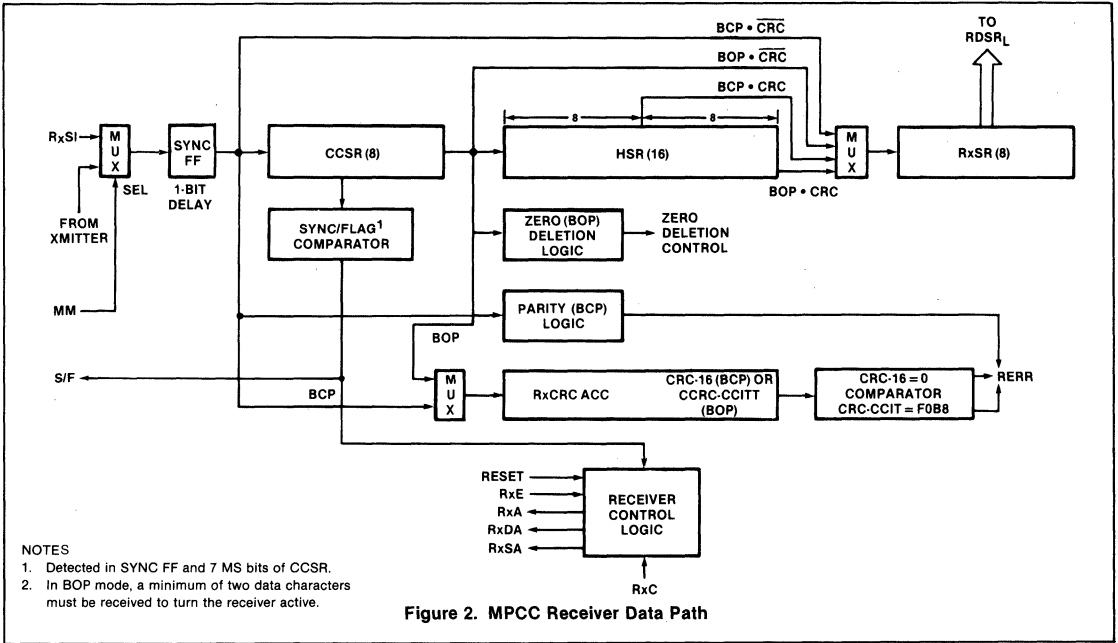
BCP • $\overline{CRC}$

TO $RDSR_L$

BOP • $\overline{CRC}$

BCP • CRC

8

8

RxSI

M U X

SEL

SYNC FF

1-BIT DELAY

FROM XMITTER

CCSR (8)

HSR (16)

M U X

RxSR (8)

BOP • CRC

SYNC/FLAG$^1$ COMPARATOR

ZERO (BOP) DELETION LOGIC

ZERO DELETION CONTROL

MM

PARITY (BCP) LOGIC

BOP

S/F

BCP

M U X

RxCRC ACC

CRC-16 (BCP) OR CCRC-CCITT (BOP)

CRC-16 = 0 COMPARATOR CRC-CCIT = F0B8

RERR

RESET

RxE

RxA

RxDA

RxSA

RECEIVER CONTROL LOGIC

RxC

NOTES
1. Detected in SYNC FF and 7 MS bits of CCSR.
2. In BOP mode, a minimum of two data characters must be received to turn the receiver active.

Figure 2. MPCC Receiver Data Path